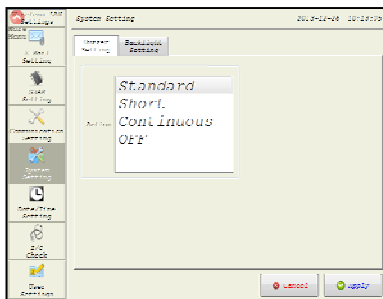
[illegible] Settings

System Setting

2013-11-06 10:10:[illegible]

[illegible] Setting

Buzzer Setting

Backlight Setting

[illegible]

Standard
Short
Continuous
OFF

Communication Setting

System Setting

Date/Time Setting

I/O Check

Test Settings

Cancel

Apply